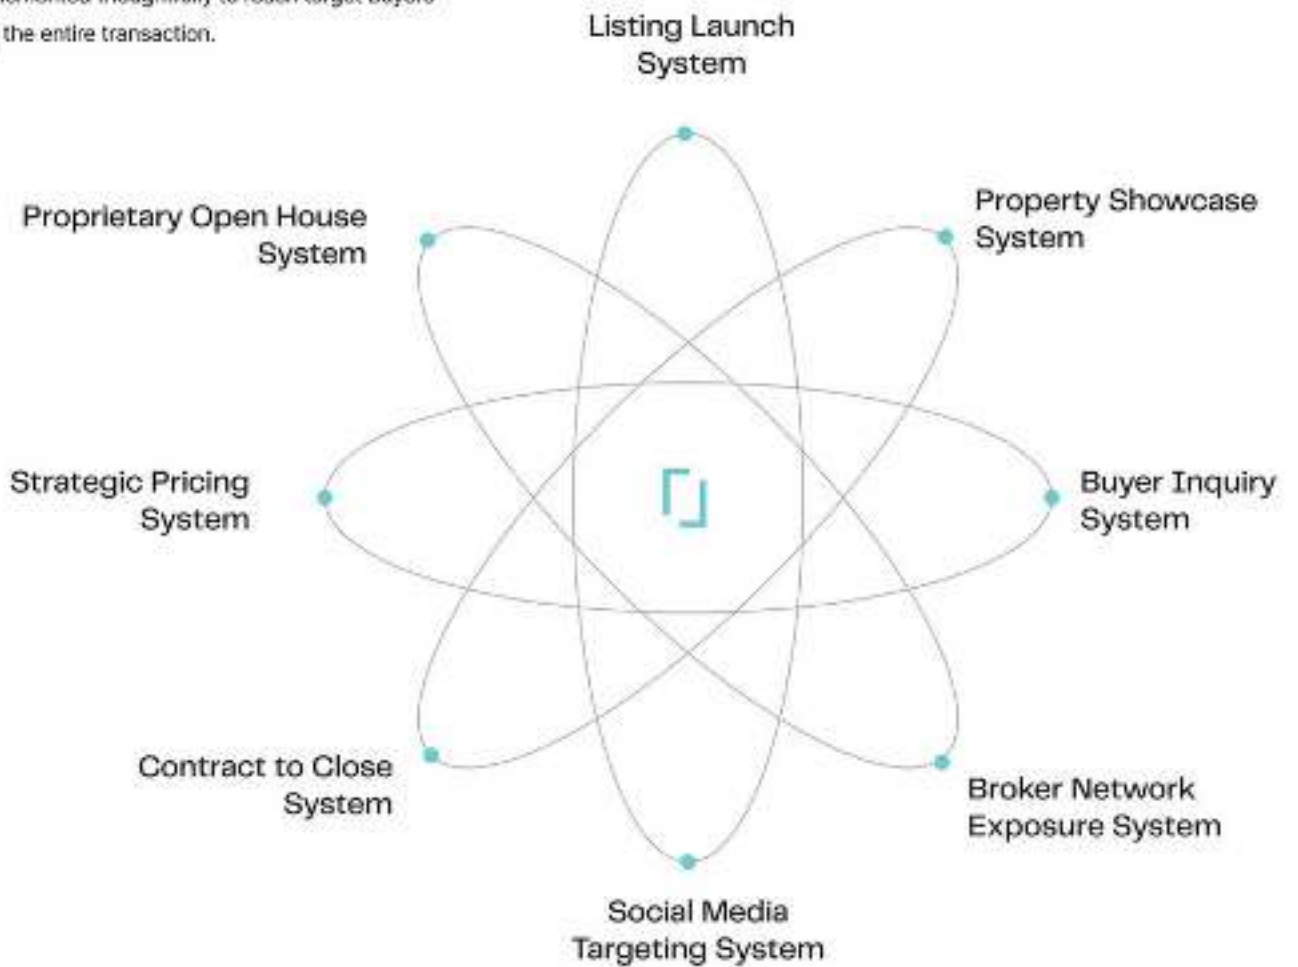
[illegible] the entire transaction.

Listing Launch System

Proprietary Open House System

Property Showcase System

Strategic Pricing System

Buyer Inquiry System

Contract to Close System

Broker Network Exposure System

Social Media Targeting System